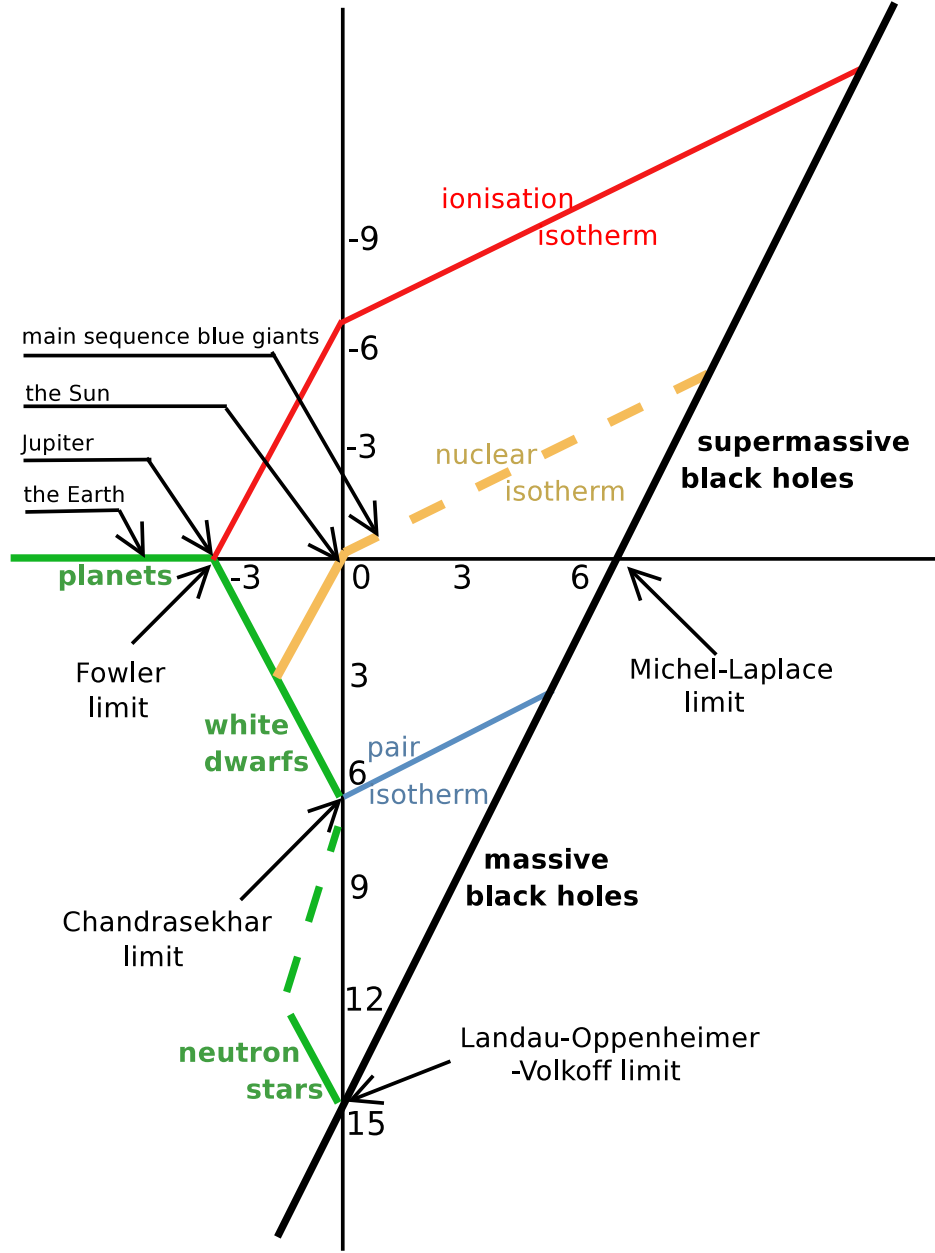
ionisation isotherm

-9

main sequence blue giants

-6

the Sun

-3

nuclear isotherm

supermassive black holes

Jupiter

the Earth

planets

-3

0

3

6

Fowler limit

3

Michel-Laplace limit

white dwarfs

pair isotherm

6

massive black holes

9

Chandrasekhar limit

12

neutron stars

Landau-Oppenheimer -Volkoff limit

15